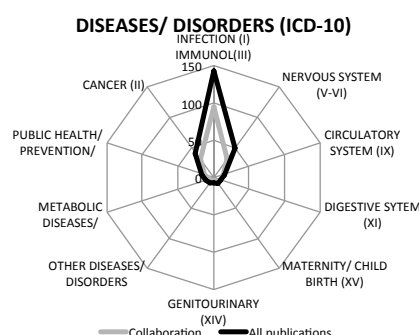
DISEASES/ DISORDERS (ICD-10)

INFECTION (I)
IMMUNOL(III)

150

100

50

0

NERVOUS SYSTEM (V-VI)

CIRCULATORY SYSTEM (IX)

DIGESTIVE SYTEM (XI)

MATERNITY/ CHILD BIRTH (XV)

GENITOURINARY (XIV)

OTHER DISEASES/ DISORDERS

METABOLIC DISEASES/

PUBLIC HEALTH/ PREVENTION/

CANCER (II)

Collaboration All publications